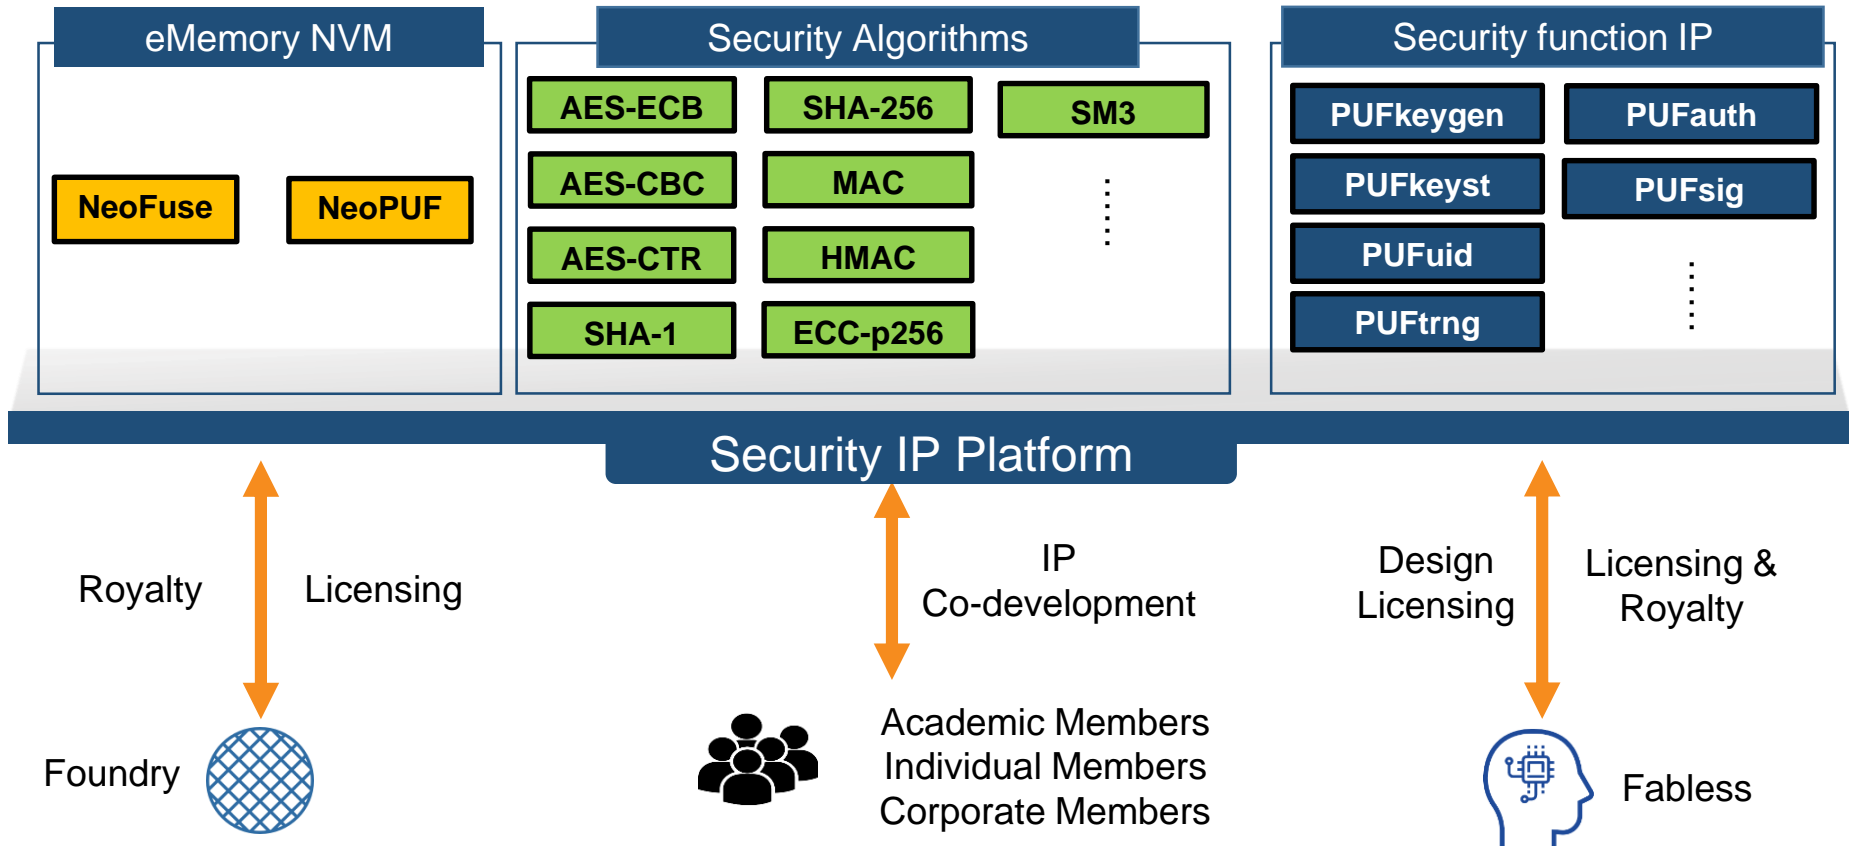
eMemory NVM

NeoFuse

NeoPUF

Security Algorithms

AES-ECB

SHA-256

SM3

AES-CBC

MAC

AES-CTR

HMAC

SHA-1

ECC-p256

Security function IP

PUFkeygen

PUFauth

PUFkeyst

PUFsig

PUFuid

PUFtrng

Security IP Platform

Royalty

Licensing

IP
Co-development

Design
Licensing

Licensing &
Royalty

Foundry

Academic Members
Individual Members
Corporate Members

Fabless